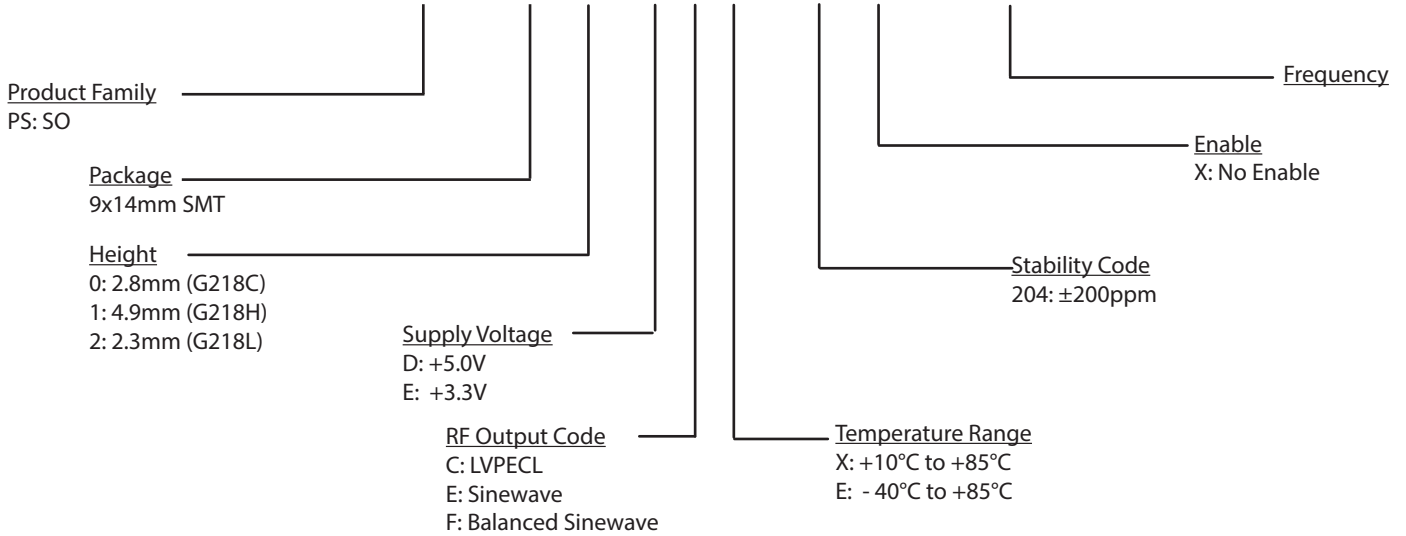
Product Family
PS: SO

Package
9x14mm SMT

Height
0: 2.8mm (G218C)
1: 4.9mm (G218H)
2: 2.3mm (G218L)

Supply Voltage
D: +5.0V
E: +3.3V

RF Output Code
C: LVPECL
E: Sinewave
F: Balanced Sinewave

Temperature Range
X: +10°C to +85°C
E: - 40°C to +85°C

Stability Code
204: ±200ppm

Enable
X: No Enable

Frequency